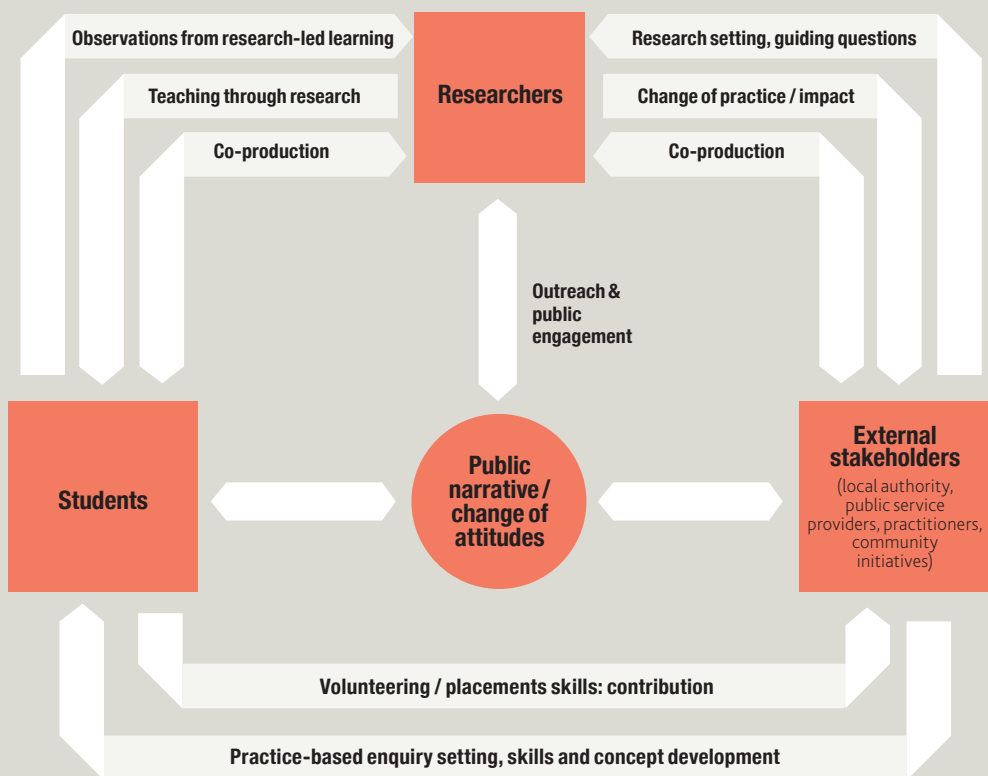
Observations from research-led learning

Researchers

Research setting, guiding questions

Teaching through research

Change of practice / impact

Co-production

Co-production

Outreach & public engagement

Students

Public narrative / change of attitudes

External stakeholders

(local authority, public service providers, practitioners, community initiatives)

Volunteering / placements skills: contribution

Practice-based enquiry setting, skills and concept development